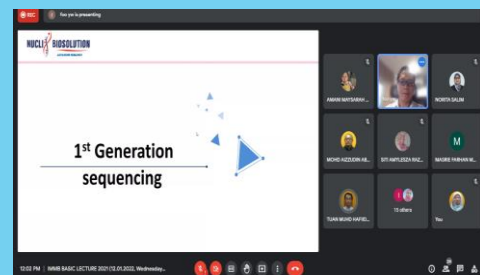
REC

You are presenting

NUCLEI BIOSOLUTION

1st Generation sequencing

AMANI MAYSARAH ...

NORITA SALIM

MOHD AIZZUDIN AB...

SITI AMYLESZA RAZ...

M

MASRIE FARHAN M...

TUAN MUHD HAFIZ...

15 others

You

12:02 PM | IMMB BASIC LECTURE 2021 (12.01.2022, Wednesday...